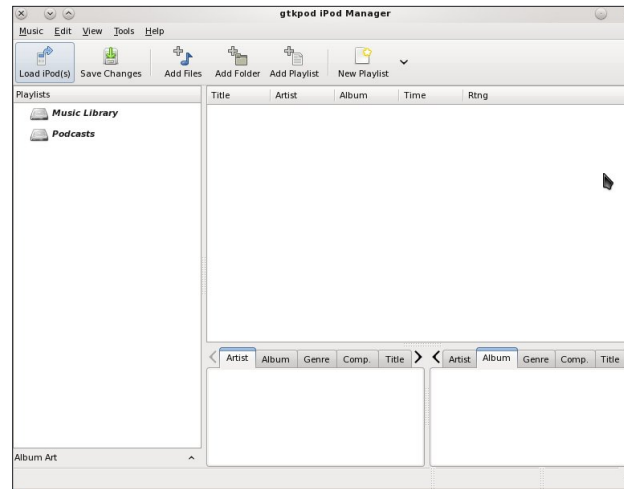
gtkpod iPod Manager

Music Edit View Tools Help

Load iPod(s) Save Changes Add Files Add Folder Add Playlist New Playlist

Playlists

Music Library

Podcasts

| Title | Artist | Album | Time | Rtng |
|---|---|---|---|---|

Artist Album Genre Comp. Title

Artist Album Genre Comp. Title

Album Art